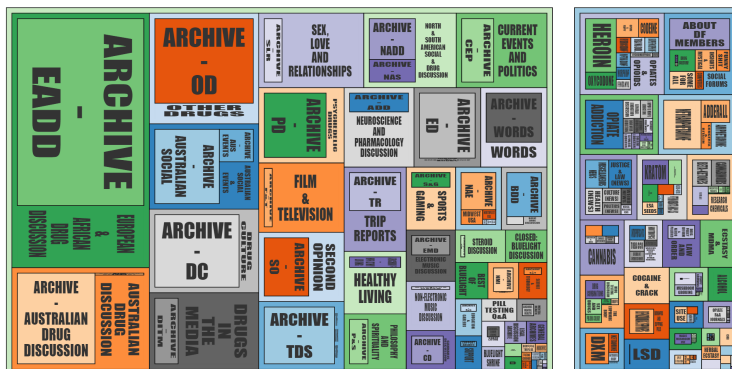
ARCHIVE - EADD

EUROPEAN & AFRICAN DRUG DISCUSSION

ARCHIVE - AUSTRALIAN DRUG DISCUSSION

AUSTRALIAN DRUG DISCUSSION

ARCHIVE - OD

OTHER DRUGS

ARCHIVE - AUSTRALIAN SOCIAL

AUS EVENTS

AUSTRALIAN SOCIAL & EVENTS

ARCHIVE - DC

DRUG CULTURE

ARCHIVE - DITM

DRUGS IN THE MEDIA

ARCHIVE - SLR

SEX, LOVE AND RELATIONSHIPS

ARCHIVE - NADD

NORTH & SOUTH AMERICAN SOCIAL & DRUG DISCUSSION

ARCHIVE - NAS

ARCHIVE - CEP

CURRENT EVENTS AND POLITICS

ARCHIVE - PD

PSYCHEDELIC DRUGS

ARCHIVE - ADD

NEUROSCIENCE AND PHARMACOLOGY DISCUSSION

ARCHIVE - ED

ARCHIVE - WORDS

WORDS

FILM & TELEVISION

ARCHIVE - TR

TRIP REPORTS

ARCHIVE - S&G

SPORTS & GAMING

ARCHIVE - N&E

ARCHIVE - BDD

ARCHIVE - SO

SECOND OPINION ARCHIVE

HEALTHY LIVING

ARCHIVE - EMD

ELECTRONIC MUSIC DISCUSSION

STEROID DISCUSSION

CLOSED: BLUELIGHT DISCUSSION

NON-ELECTRONIC MUSIC DISCUSSION

PILL TESTING Q&A

ARCHIVE - TDS

PHILOSOPHY AND SPIRITUALITY

ARCHIVE - P&S

ARCHIVE - CD

BLUELIGHT

HEROIN

CODEINE

ABOUT DF MEMBERS

OPIATES

OXYCODONE

SOCIAL FORUMS

OPIATE ADDICTION

ADDERALL

KRATOM

CANNABIS

ECSTASY

COCAINE & CRACK

LSD

DXM

SAFE